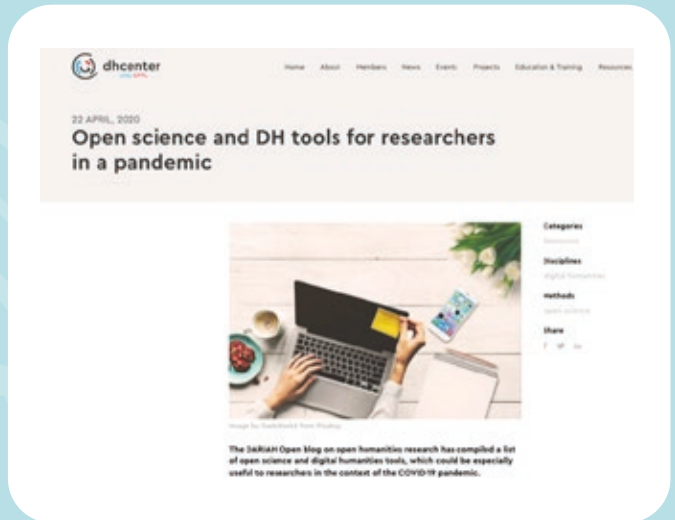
dhcenter

Home About Members News Events Projects Education & Training Resources

22 APRIL, 2020

Open science and DH tools for researchers in a pandemic

Categories
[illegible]

Disciplines
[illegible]

Methods
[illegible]

Share

Image by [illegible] from Pixabay

The DARIAH Open blog on open humanities research has compiled a list of open science and digital humanities tools, which could be especially useful to researchers in the context of the COVID19 pandemic.